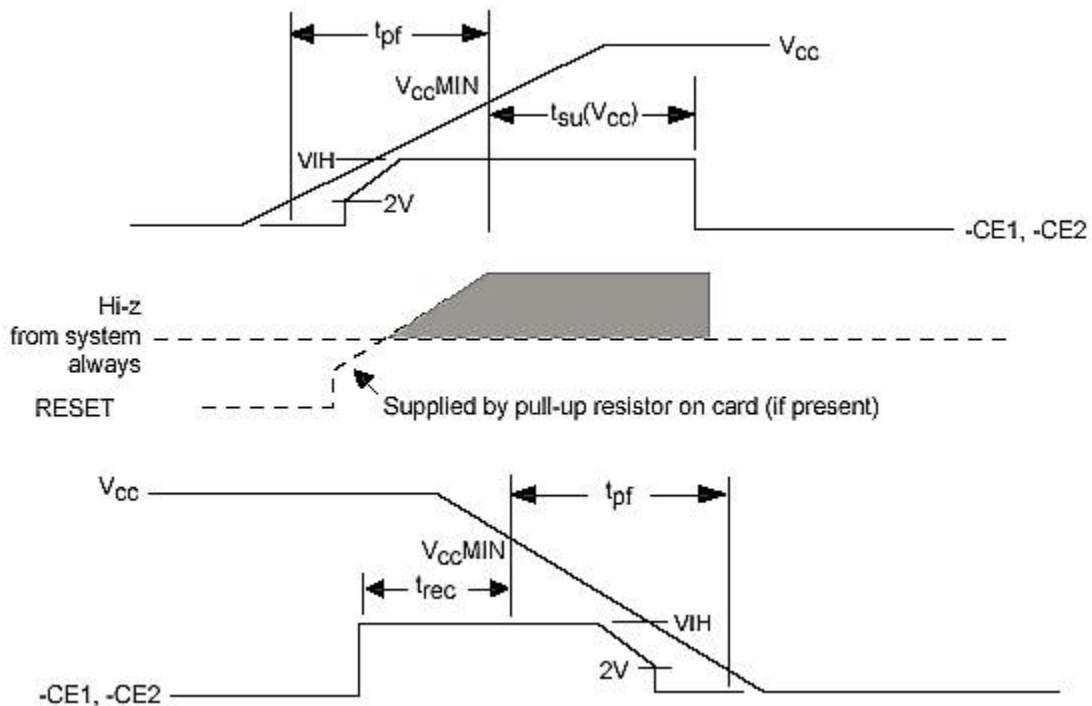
$t_{pf}$

$V_{CC}$

$V_{CC}$MIN

$t_{su}(V_{CC})$

VIH

2V

-CE1, -CE2

Hi-z
from system
always

RESET

Supplied by pull-up resistor on card (if present)

$V_{CC}$

$t_{pf}$

$V_{CC}$MIN

$t_{rec}$

VIH

2V

-CE1, -CE2